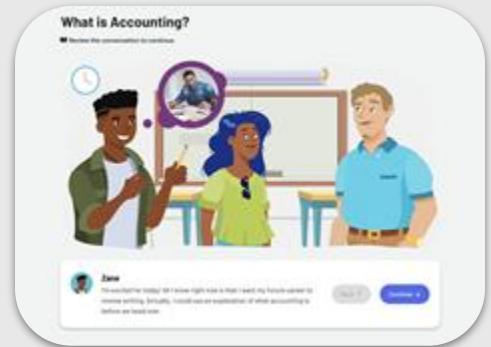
What is Accounting?

Review the conversation to continue

Jane

I'm excited for today! All I know right now is that I want my future career to involve writing. Actually, I could use an explanation of what accounting is before we head over.

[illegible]

Continue